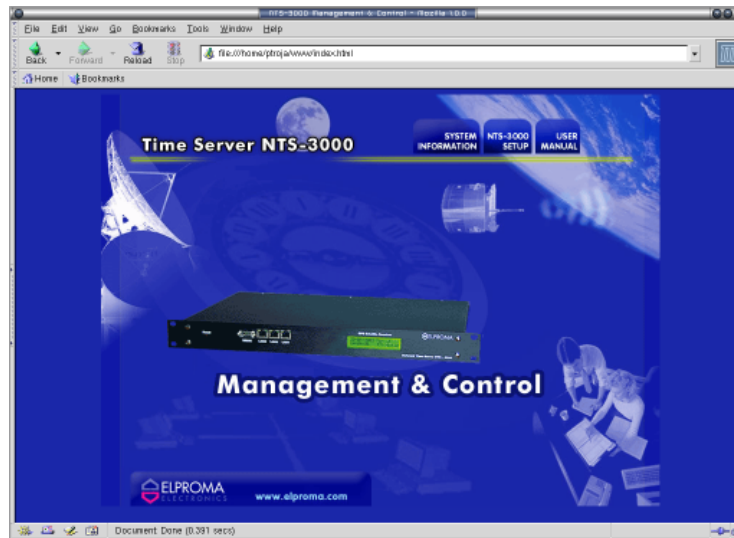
NTS-3000 Management & Control - Mozilla 1.0.0

File Edit View Go Bookmarks Tools Window Help

Back Forward Reload Stop

file:///home/ptroja/www/index.html

Home Bookmarks

Time Server NTS-3000

SYSTEM INFORMATION

NTS-3000 SETUP

USER MANUAL

ELPROMA

Management & Control

ELPROMA ELECTRONICS

www.elproma.com

Document: Done (0.391 secs)